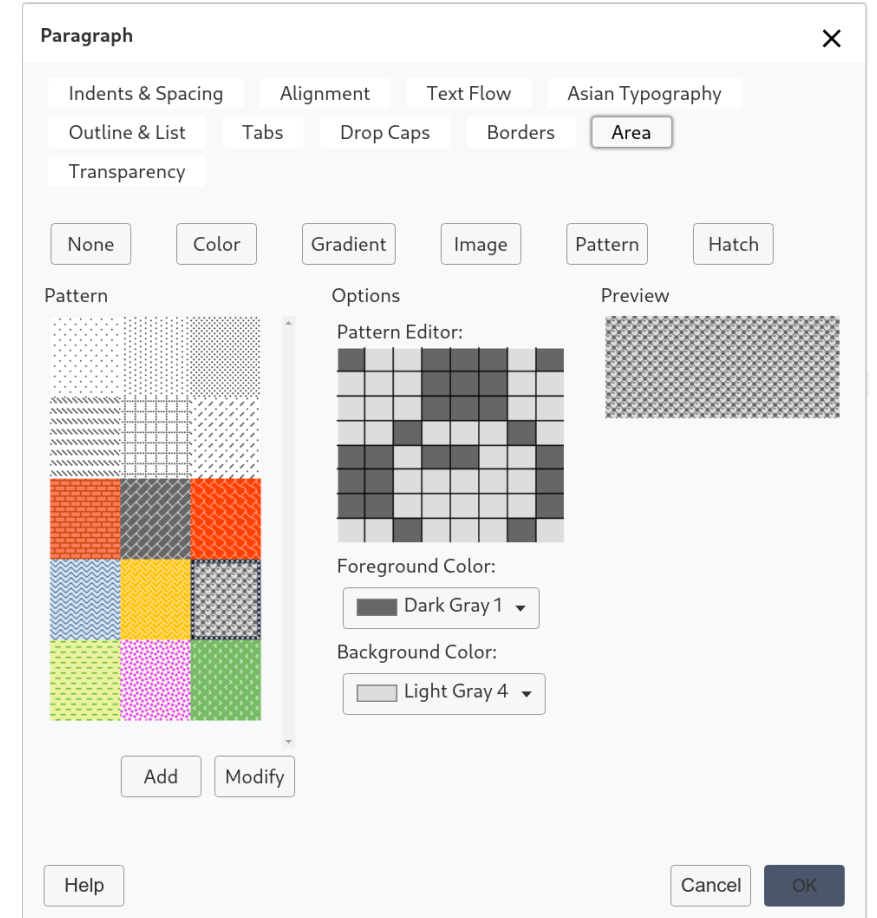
Paragraph

Indents & Spacing
Alignment
Text Flow
Asian Typography
Outline & List
Tabs
Drop Caps
Borders
Area
Transparency

None
Color
Gradient
Image
Pattern
Hatch

Pattern

Options

Pattern Editor:

Foreground Color:

Dark Gray 1

Background Color:

Light Gray 4

Preview

Add
Modify

Help
Cancel
OK